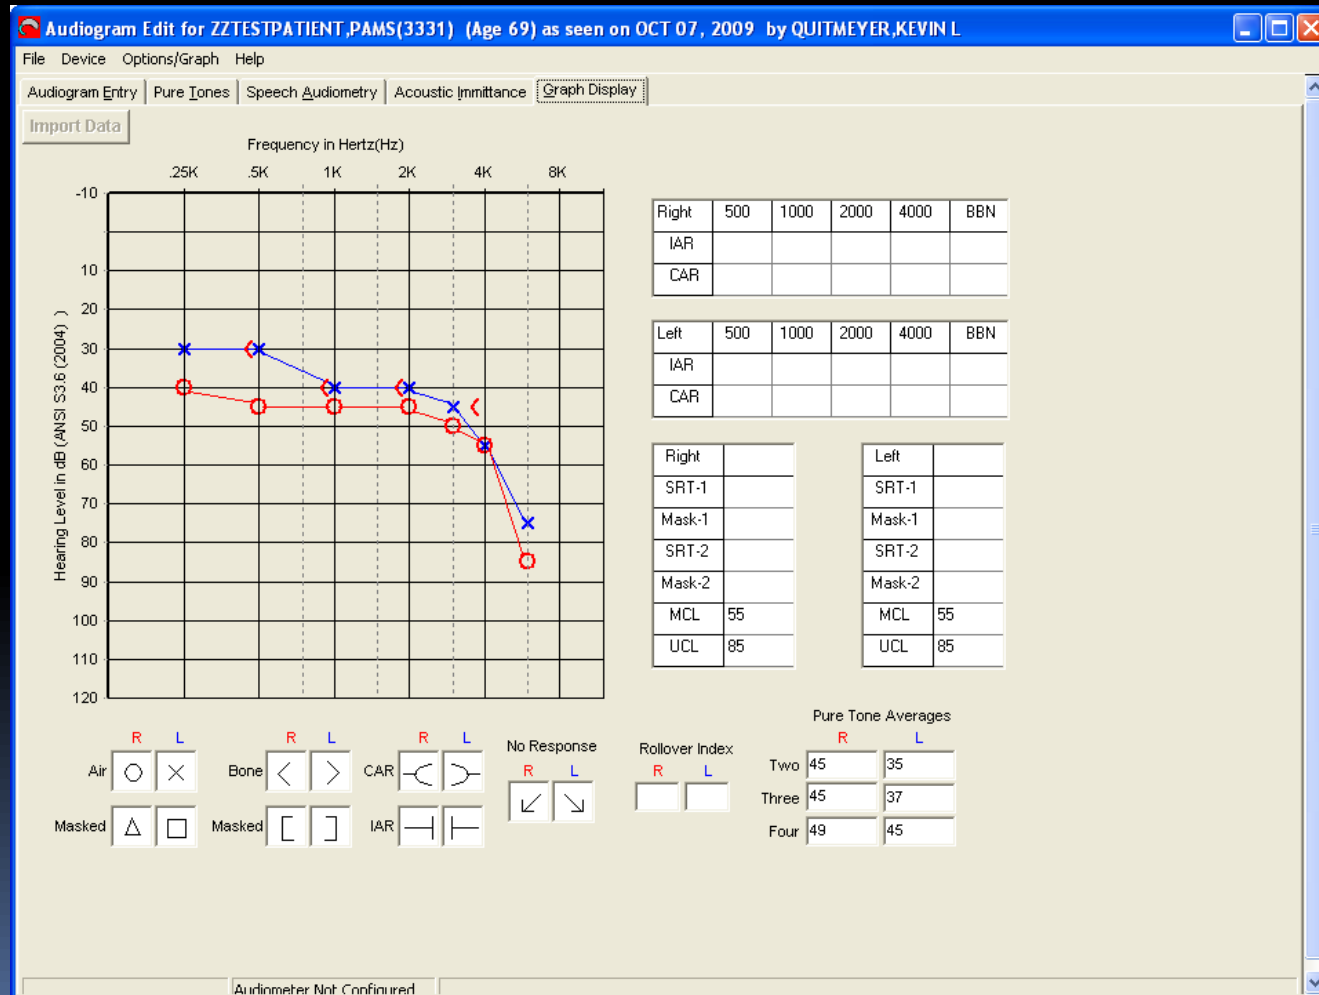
Audiogram Edit for ZZTESTPATIENT,PAMS(3331) (Age 69) as seen on OCT 07, 2009 by QUITMEYER,KEVIN L

File Device Options/Graph Help

Audiogram Entry | Pure Tones | Speech Audiometry | Acoustic Immittance | Graph Display

Import Data

Frequency in Hertz(Hz)

.25K .5K 1K 2K 4K 8K

-10 10 20 30 40 50 60 70 80 90 100 110 120

Hearing Level in dB (ANSI S3.6 (2004) )

| Right | 500 | 1000 | 2000 | 4000 | BBN |
|---|---|---|---|---|---|
| IAR | | | | | |
| CAR | | | | | |

| Left | 500 | 1000 | 2000 | 4000 | BBN |
|---|---|---|---|---|---|
| IAR | | | | | |
| CAR | | | | | |

| Right | |
|---|---|
| SRT-1 | |
| Mask-1 | |
| SRT-2 | |
| Mask-2 | |
| MCL | 55 |
| UCL | 85 |

| Left | |
|---|---|
| SRT-1 | |
| Mask-1 | |
| SRT-2 | |
| Mask-2 | |
| MCL | 55 |
| UCL | 85 |

R L
Air
Masked

R L
Bone
Masked

R L
CAR
IAR

No Response
R L

Rollover Index
R L

Pure Tone Averages
R L
Two 45 35
Three 45 37
Four 49 45

Audiometer Not Configured